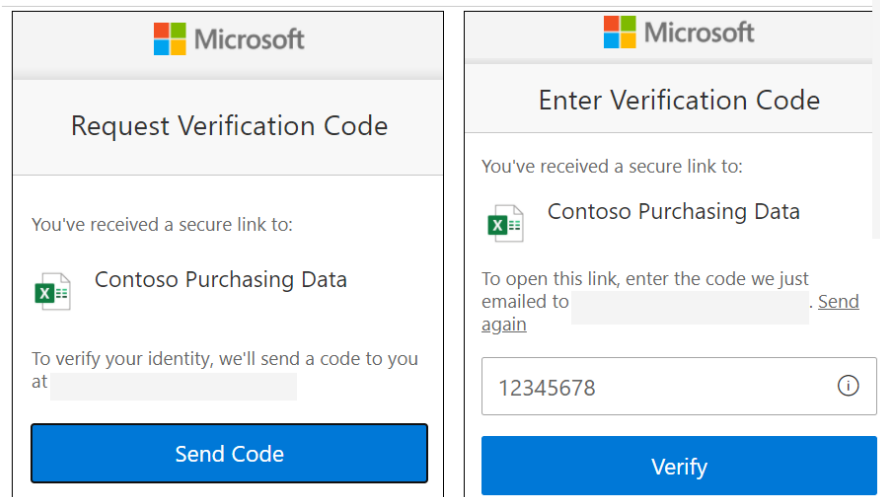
Microsoft

Request Verification Code

You've received a secure link to:

Contoso Purchasing Data

To verify your identity, we'll send a code to you at

Send Code

Microsoft

Enter Verification Code

You've received a secure link to:

Contoso Purchasing Data

To open this link, enter the code we just emailed to . Send again

12345678

Verify